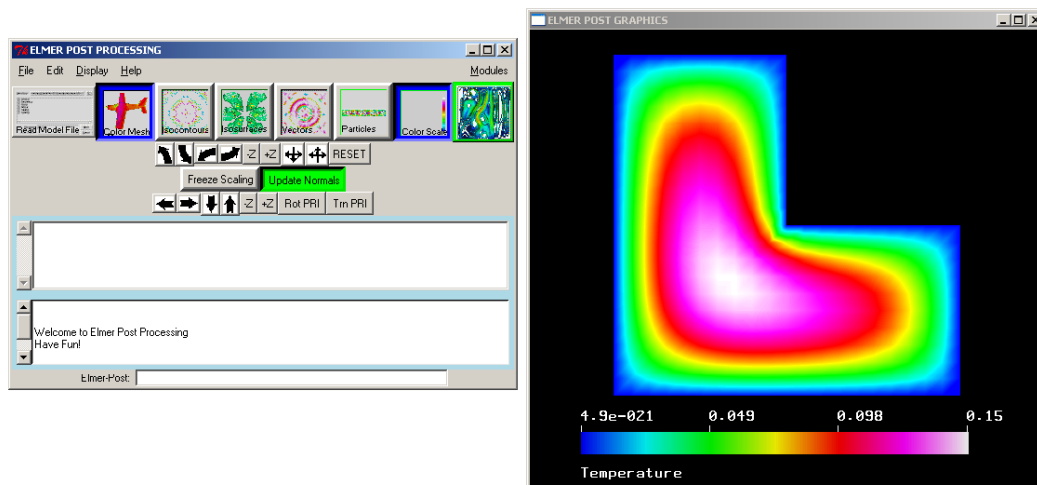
ELMER POST PROCESSING

File Edit Display Help Modules

Read Model File

Color Mesh Isocontours Isosurfaces Vectors Particles Color Scale

-Z +Z RESET

Freeze Scaling Update Normals

-Z +Z Rot PRI Trn PRI

Welcome to Elmer Post Processing
Have Fun!

Elmer-Post:

ELMER POST GRAPHICS

4.9e-021 0.049 0.098 0.15

Temperature